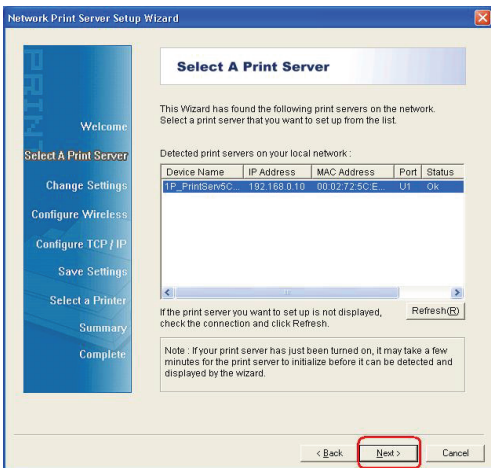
Network Print Server Setup Wizard

PRINT

Welcome

Select A Print Server

Change Settings

Configure Wireless

Configure TCP / IP

Save Settings

Select a Printer

Summary

Complete

Select A Print Server

This Wizard has found the following print servers on the network. Select a print server that you want to set up from the list.

Detected print servers on your local network :

| Device Name | IP Address | MAC Address | Port | Status |
|---|---|---|---|---|
| 1P_PrintServ5C... | 192.168.0.10 | 00:02:72:5C:E... | U1 | Ok |

If the print server you want to set up is not displayed, check the connection and click Refresh.

Refresh(R)

Note : If your print server has just been turned on, it may take a few minutes for the print server to initialize before it can be detected and displayed by the wizard.

< Back

Next >

Cancel